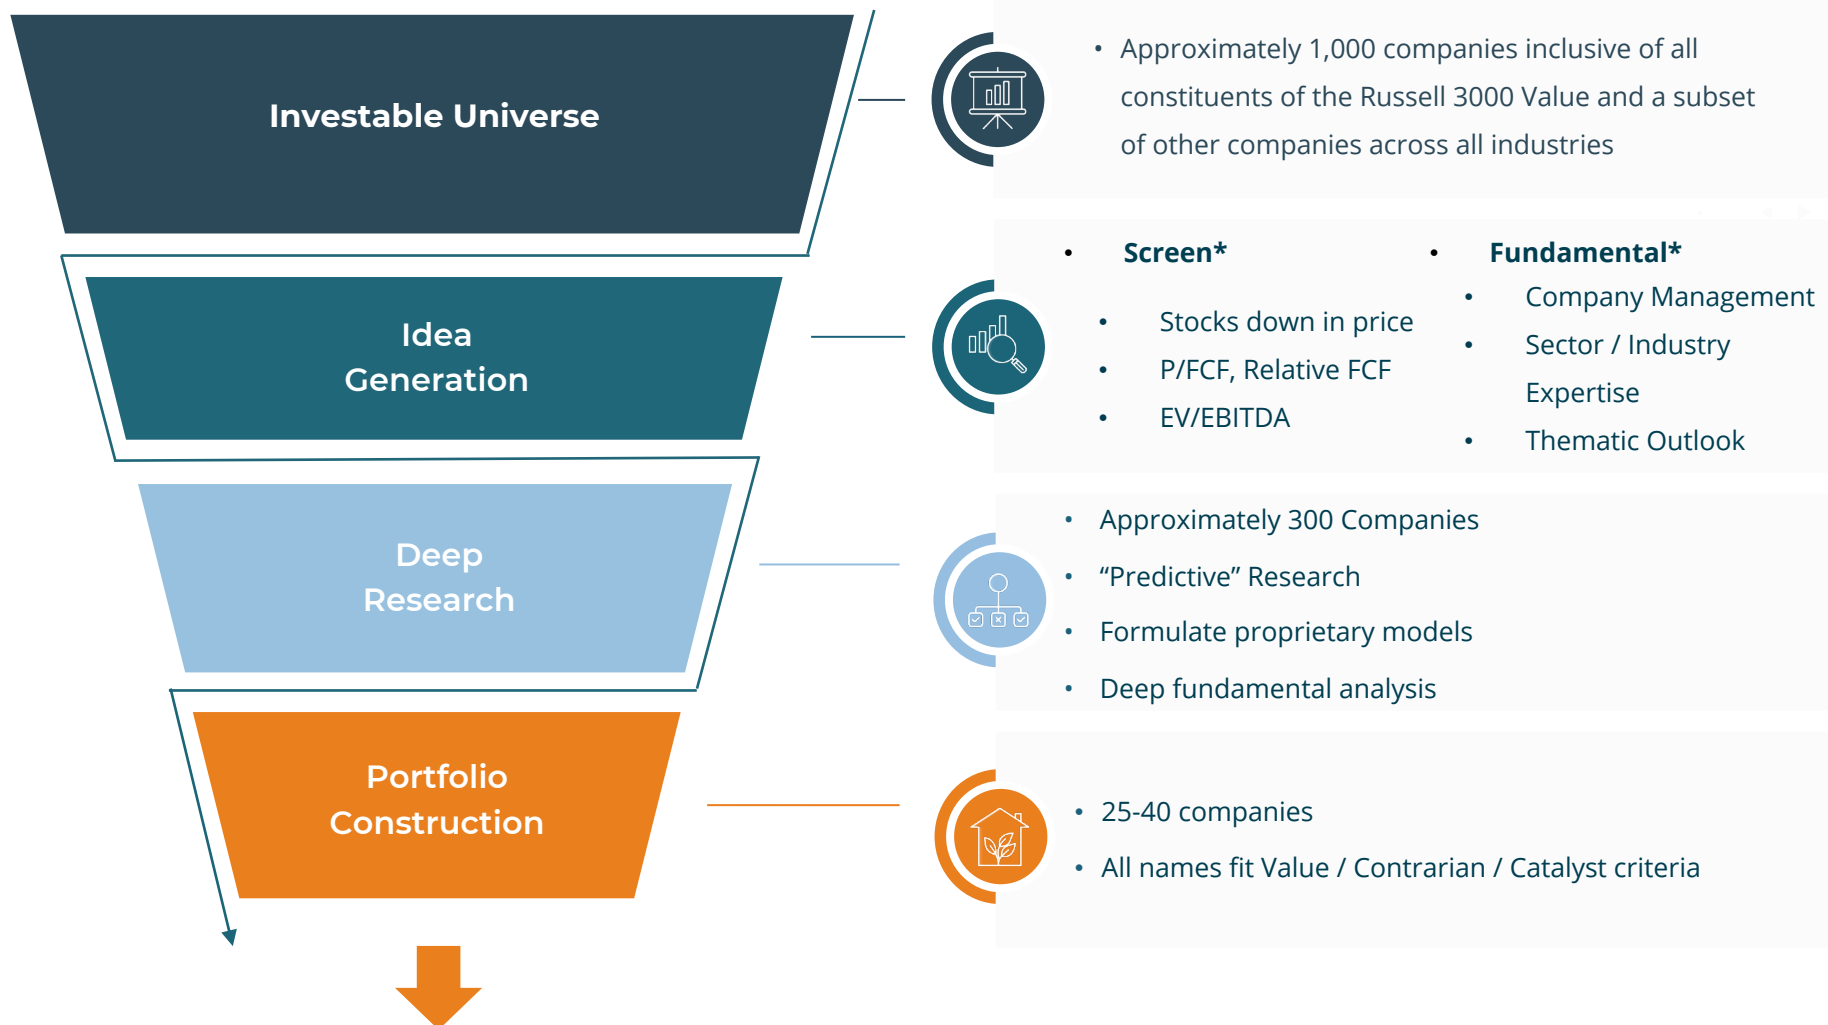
Investable Universe

• Approximately 1,000 companies inclusive of all constituents of the Russell 3000 Value and a subset of other companies across all industries

Idea Generation

• Screen*
• Stocks down in price
• P/FCF, Relative FCF
• EV/EBITDA

• Fundamental*
• Company Management
• Sector / Industry Expertise
• Thematic Outlook

Deep Research

• Approximately 300 Companies
• “Predictive” Research
• Formulate proprietary models
• Deep fundamental analysis

Portfolio Construction

• 25-40 companies
• All names fit Value / Contrarian / Catalyst criteria